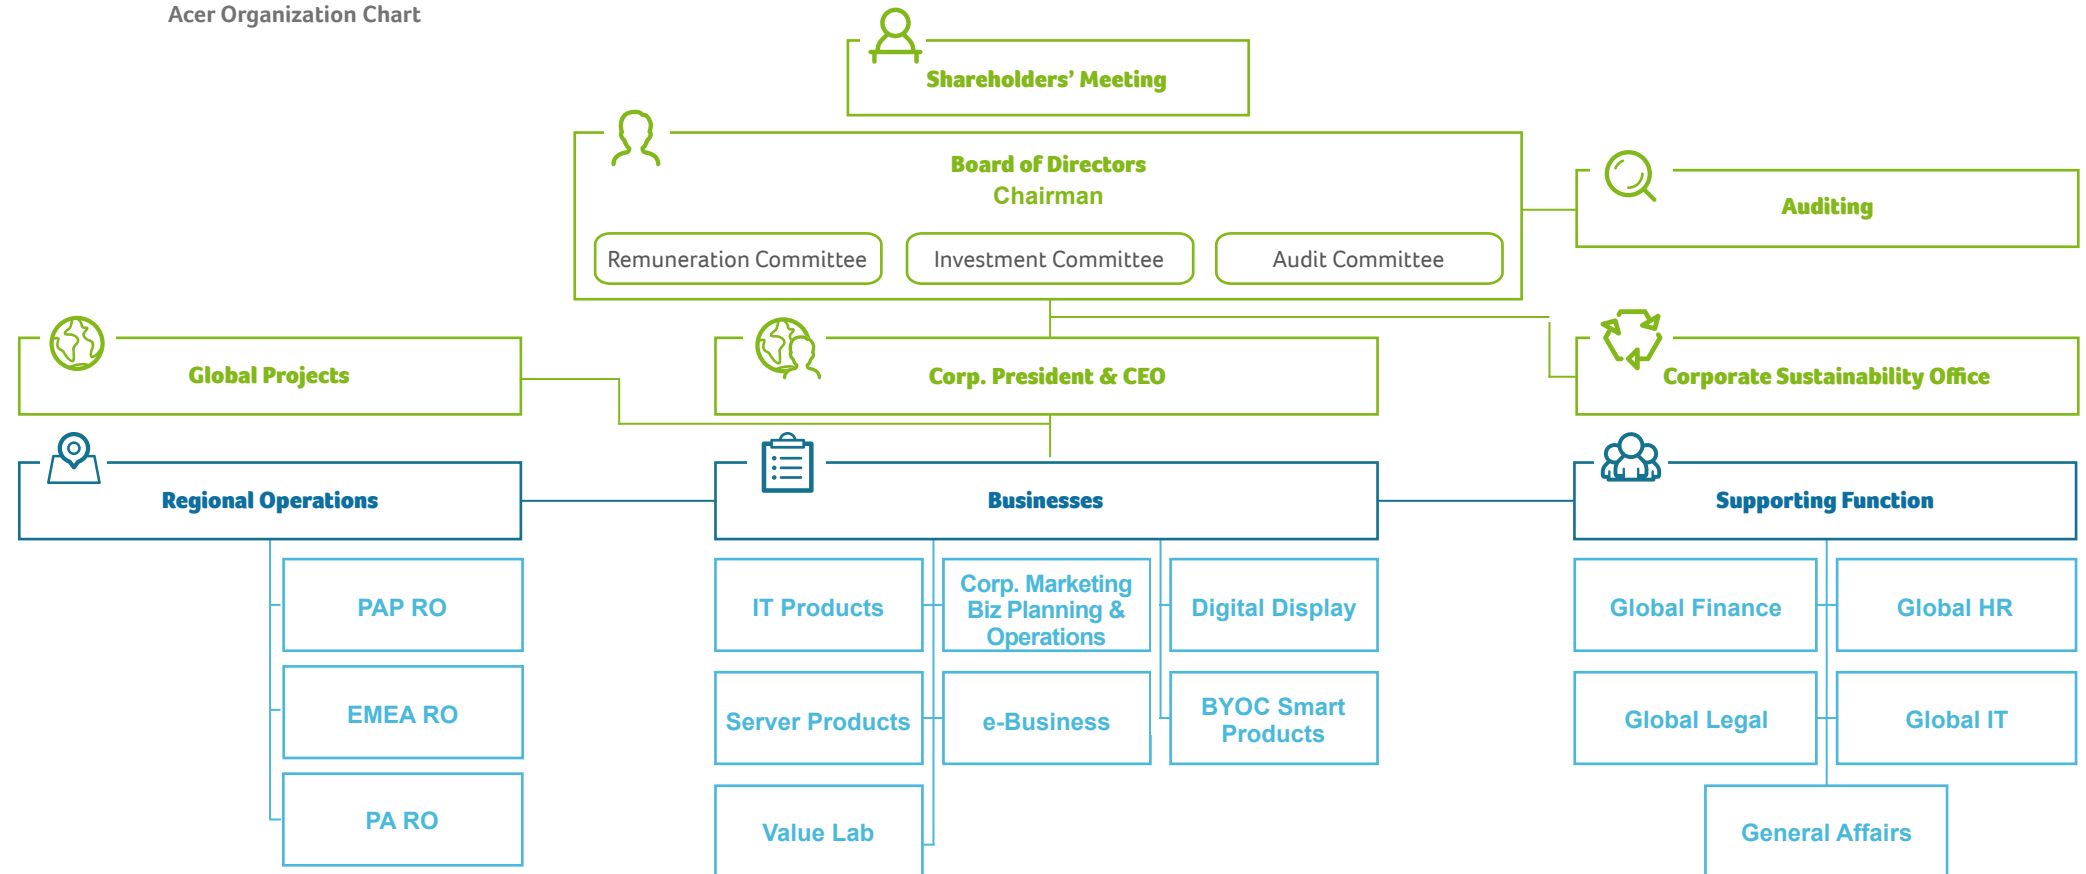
Acer Organization Chart

Shareholders' Meeting

Board of Directors
Chairman

Remuneration Committee

Investment Committee

Audit Committee

Auditing

Global Projects

Corp. President & CEO

Corporate Sustainability Office

Regional Operations

PAP RO

EMEA RO

PA RO

Businesses

IT Products

Corp. Marketing Biz Planning & Operations

Digital Display

Server Products

e-Business

BYOC Smart Products

Value Lab

Supporting Function

Global Finance

Global HR

Global Legal

Global IT

General Affairs